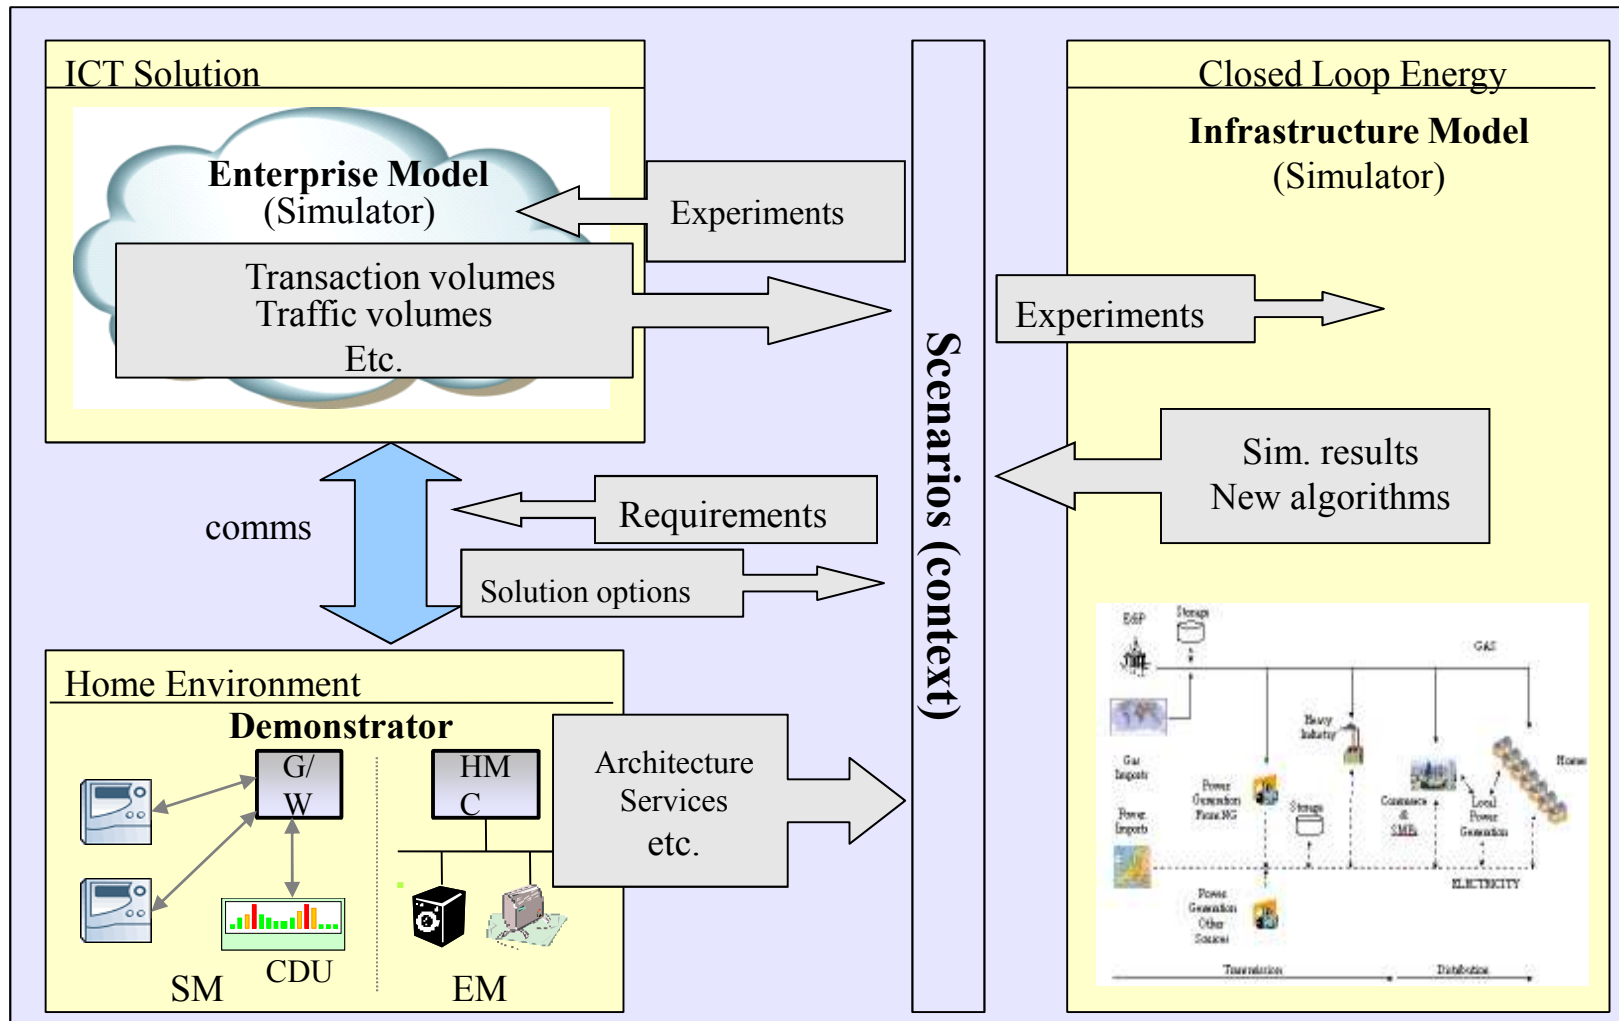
ICT Solution

Enterprise Model
(Simulator)

Experiments

Transaction volumes
Traffic volumes
Etc.

Scenarios (context)

Closed Loop Energy

Infrastructure Model
(Simulator)

Experiments

Sim. results
New algorithms

comms

Requirements

Solution options

Home Environment

Demonstrator

G/W

HMC

Architecture
Services
etc.

SM

CDU

EM

E&P

Storage

GAS

Heavy Industry

Gas Imports

Power Generation Plants NG

Storage

Commerce & SMEs

Local Power Generation

Homes

Power Imports

ELECTRICITY

Power Generation Other Sources

Transmission

Distribution